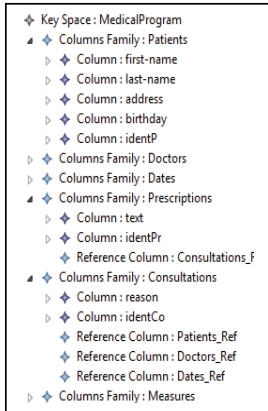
Key Space : MedicalProgram
Columns Family : Patients
Column : first-name
Column : last-name
Column : address
Column : birthday
Column : identP
Columns Family : Doctors
Columns Family : Dates
Columns Family : Prescriptions
Column : text
Column : identPr
Reference Column : Consultations_F
Columns Family : Consultations
Column : reason
Column : identCo
Reference Column : Patients_Ref
Reference Column : Doctors_Ref
Reference Column : Dates_Ref
Columns Family : Measures